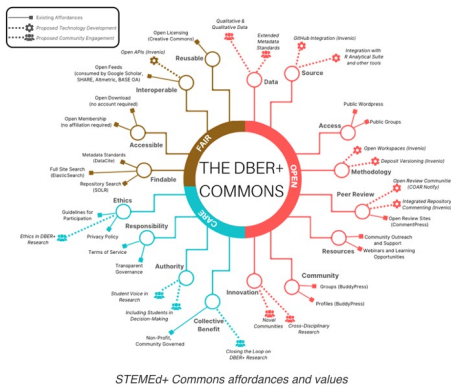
Existing Affordances
Proposed Technology Development
Proposed Community Engagement

THE DBER+ COMMONS

FAIR
OPEN
CARE

Reusable
Open Licensing (Creative Commons)
Open APIs (Invenio)

Data
Qualitative & Qualitative Data
Extended Metadata Standards

Source
GitHub Integration (Invenio)
Integration with R Analytical Suite and other tools

Interoperable
Open Feeds (consumed by Google Scholar, SHARE, Altmetric, BASE OA)

Accessible
Open Download (no account required)
Open Membership (no affiliation required)

Findable
Metadata Standards (DataCite)
Full Site Search (ElasticSearch)
Repository Search (SOLR)

Access
Public Wordpress
Public Groups

Methodology
Open Workspaces (Invenio)
Deposit Versioning (Invenio)

Peer Review
Open Review Communities (COAR Notify)
Integrated Repository Commenting (Invenio)
Open Review Sites (CommentPress)

Resources
Community Outreach and Support
Webinars and Learning Opportunities

Community
Groups (BuddyPress)
Profiles (BuddyPress)

Innovation
Novel Communities
Cross-Disciplinary Research

Ethics
Guidelines for Participation
Ethics in DBER+ Research

Responsibility
Privacy Policy
Terms of Service
Transparent Governance

Authority
Student Voice in Research
Including Students in Decision-Making

Collective Benefit
Non-Profit, Community Governed
Closing the Loop on DBER+ Research

STEMEd+ Commons affordances and values